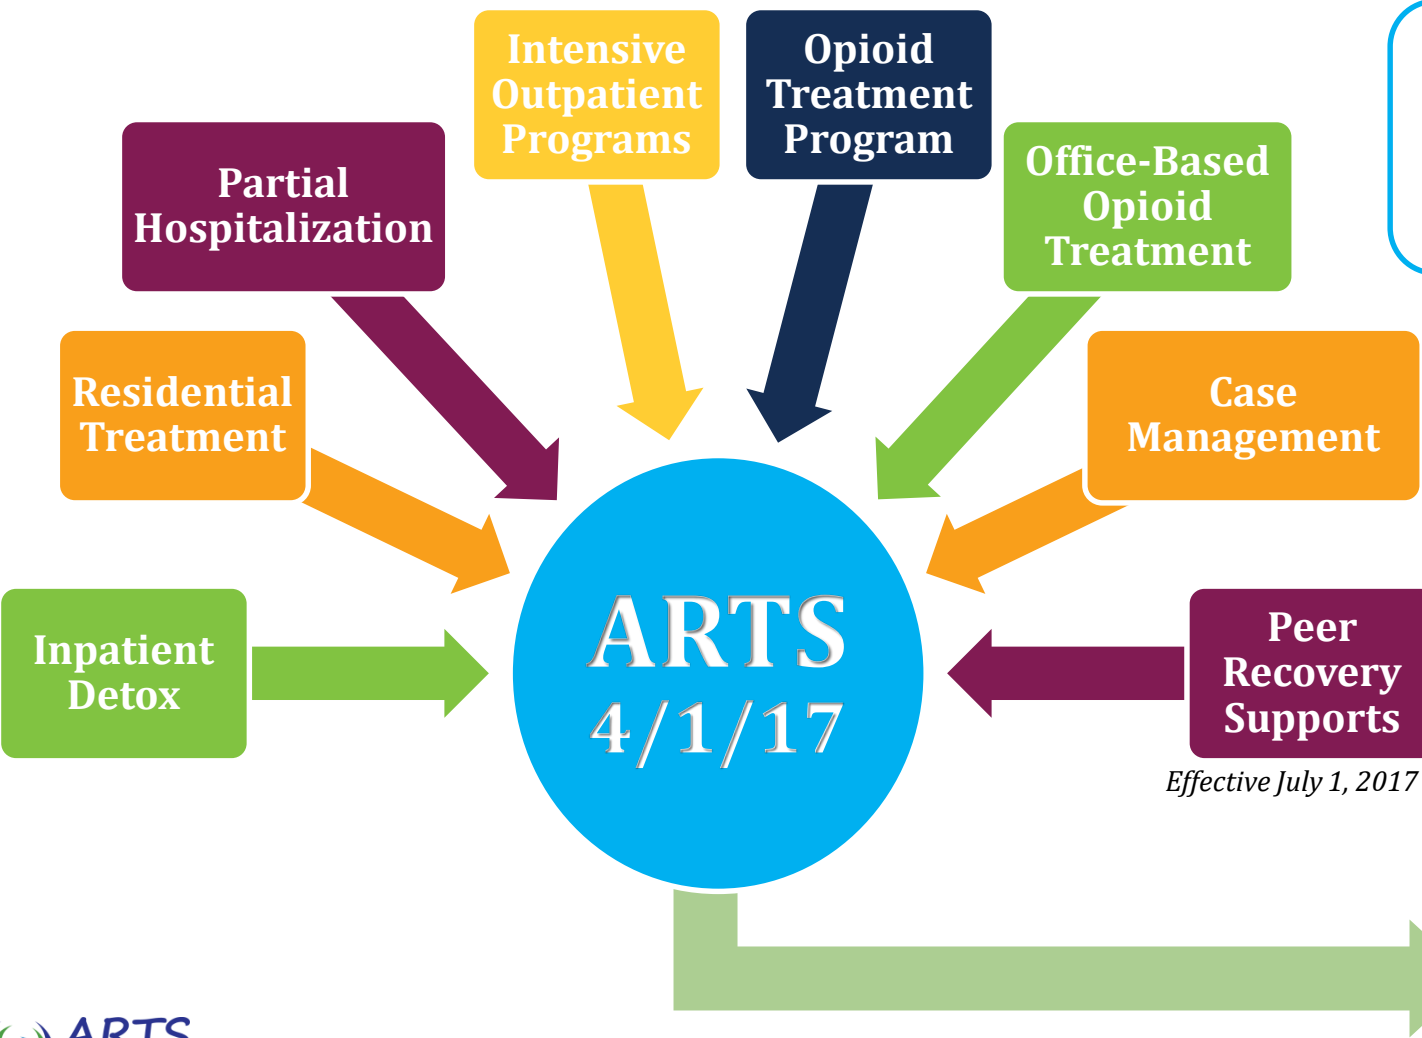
Intensive Outpatient Programs

Opioid Treatment Program

Partial Hospitalization

Office-Based Opioid Treatment

Residential Treatment

Case Management

Inpatient Detox

ARTS 4/1/17

Peer Recovery Supports

Effective July 1, 2017

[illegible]